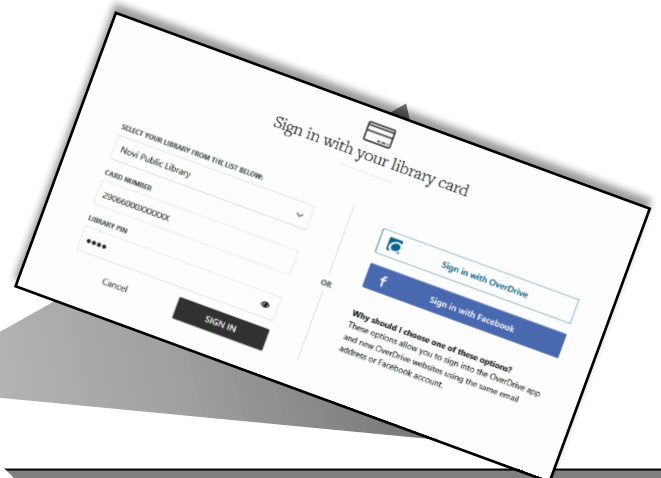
Sign in with your library card

SELECT YOUR LIBRARY FROM THE LIST BELOW:

Novi Public Library

CARD NUMBER

2906600000000X

LIBRARY PIN

••••

Cancel

SIGN IN

OR

Sign in with OverDrive

f Sign in with Facebook

Why should I choose one of these options?
These options allow you to sign into the OverDrive app and new OverDrive websites using the same email address or Facebook account.